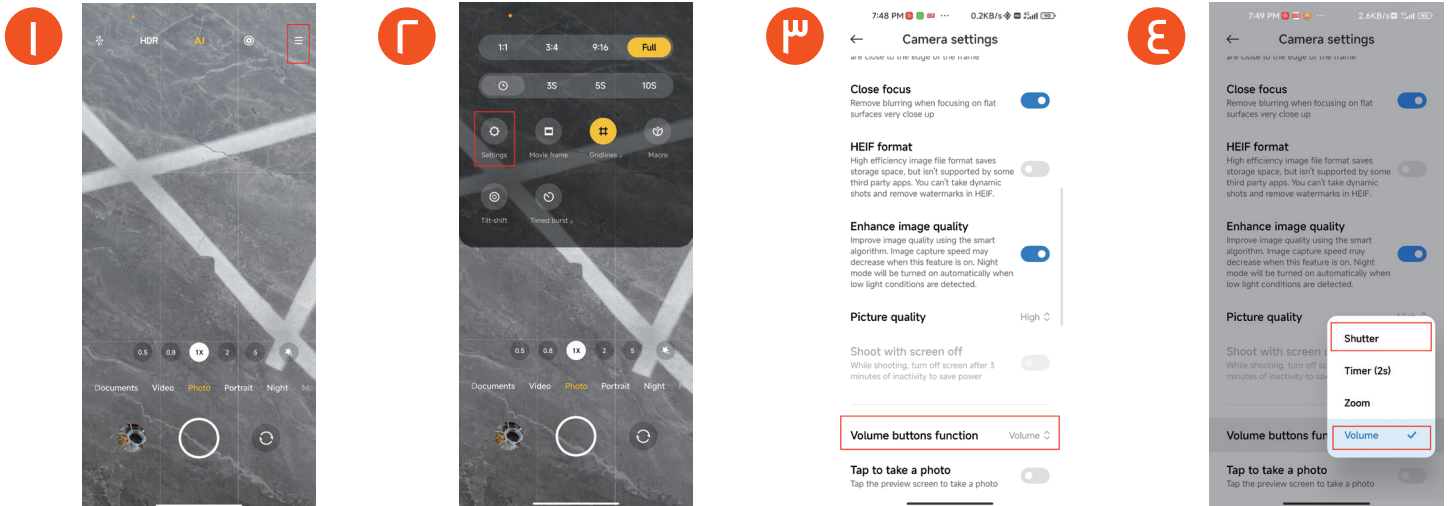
١

HDR AI

0.5 0.8 1X 2 5

Documents Video Photo Portrait Night Mo

٢

1:1 3:4 9:16 Full

3S 5S 10S

Settings Movie frame Gridlines Macro

Tilt-shift Timed burst

0.5 0.8 1X 2 5

Documents Video Photo Portrait Night

٣

7:48 PM ··· 0.2KB/s

Camera settings

are close to the edge of the frame

Close focus
Remove blurring when focusing on flat surfaces very close up

HEIF format
High efficiency image file format saves storage space, but isn't supported by some third party apps. You can't take dynamic shots and remove watermarks in HEIF.

Enhance image quality
Improve image quality using the smart algorithm. Image capture speed may decrease when this feature is on. Night mode will be turned on automatically when low light conditions are detected.

Picture quality High

Shoot with screen off
While shooting, turn off screen after 3 minutes of inactivity to save power

Volume buttons function Volume

Tap to take a photo
Tap the preview screen to take a photo

٤

7:49 PM ··· 2.6KB/s

Camera settings

are close to the edge of the frame

Close focus
Remove blurring when focusing on flat surfaces very close up

HEIF format
High efficiency image file format saves storage space, but isn't supported by some third party apps. You can't take dynamic shots and remove watermarks in HEIF.

Enhance image quality
Improve image quality using the smart algorithm. Image capture speed may decrease when this feature is on. Night mode will be turned on automatically when low light conditions are detected.

Picture quality

Shoot with screen
While shooting, turn off screen after 3 minutes of inactivity to sa

Shutter
Timer (2s)
Zoom
Volume

Volume buttons fun

Tap to take a photo
Tap the preview screen to take a photo